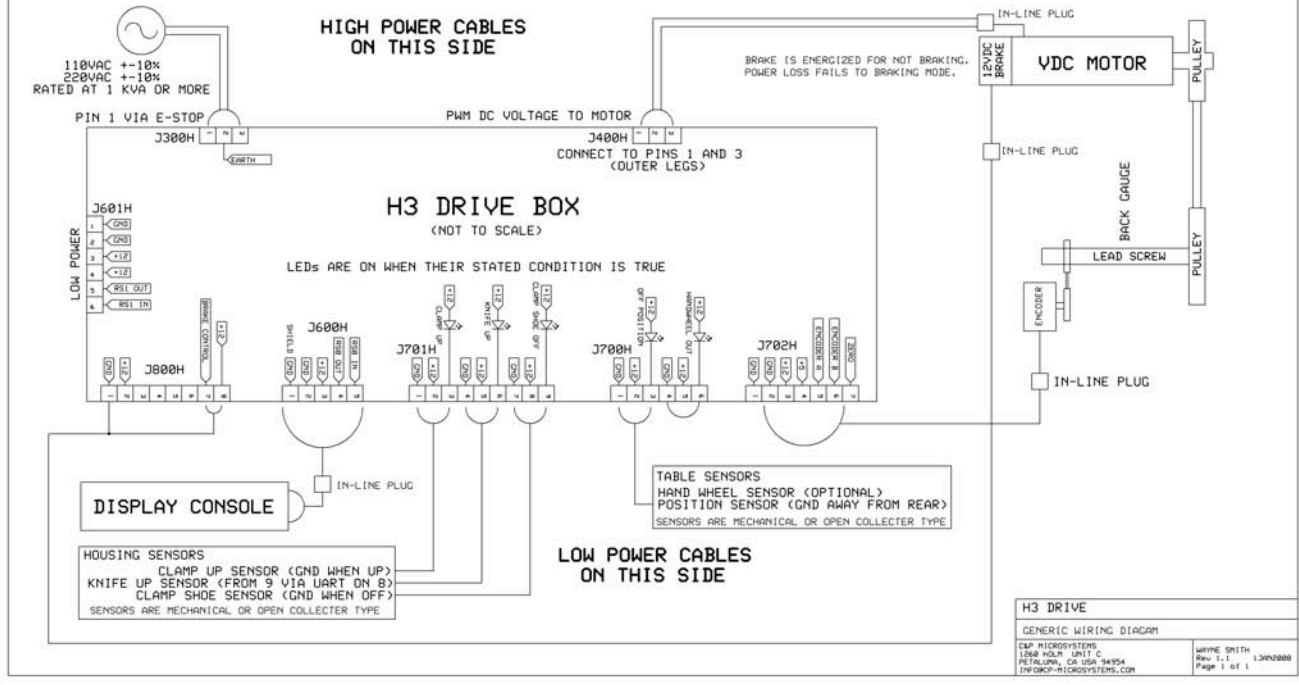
HIGH POWER CABLES
ON THIS SIDE

110VAC +-10%
220VAC +-10%
RATED AT 1 KVA OR MORE

PIN 1 VIA E-STOP

J300H

1 2 3

EARTH

IN-LINE PLUG

BRAKE IS ENERGIZED FOR NOT BRAKING.
POWER LOSS FAILS TO BRAKING MODE.

12VDC BRAKE

VDC MOTOR

PULLEY

PWM DC VOLTAGE TO MOTOR

J400H

1 2 3

CONNECT TO PINS 1 AND 3
(OUTER LEGS)

IN-LINE PLUG

BACK GAUGE

H3 DRIVE BOX
(NOT TO SCALE)

J601H

1 GND
2 GND
3 +12
4 +12
5 RS1 OUT
6 RS1 IN

LOW POWER

PULLEY

LEAD SCREW

LEDs ARE ON WHEN THEIR STATED CONDITION IS TRUE

ENCODER

J800H

GND +12 BRAKE CONTROL +12

1 2 3 4 5 6 7 8

J600H

SHIELD GND +12 RS0 OUT RS0 IN

1 2 3 4 5

J701H

GND +12 CLAMP UP +12 GND +12 KNIFE UP +12 GND +12 CLAMP SHOE OFF +12

1 2 3 4 5 6 7 8 9

J700H

GND +12 OFF POSITION +12 GND +12 HANDWHEEL OUT +12

1 2 3 4 5 6

J702H

GND GND +12 +5 ENCODER A ENCODER B ZERO

1 2 3 4 5 6 7

IN-LINE PLUG

IN-LINE PLUG

DISPLAY CONSOLE

TABLE SENSORS
HAND WHEEL SENSOR (OPTIONAL)
POSITION SENSOR (GND AWAY FROM REAR)
SENSORS ARE MECHANICAL OR OPEN COLLECTER TYPE

HOUSING SENSORS
CLAMP UP SENSOR (GND WHEN UP)
KNIFE UP SENSOR (FROM 9 VIA UART ON 8)
CLAMP SHOE SENSOR (GND WHEN OFF)
SENSORS ARE MECHANICAL OR OPEN COLLECTER TYPE

LOW POWER CABLES
ON THIS SIDE

H3 DRIVE

GENERIC WIRING DIAGAM

C&P MICROSYSTEMS
1260 HOLM UNIT C
PETALUMA, CA USA 94954
INFO@CP-MICROSYSTEMS.COM

WAYNE SMITH
Rev 1.1 13JAN2008
Page 1 of 1